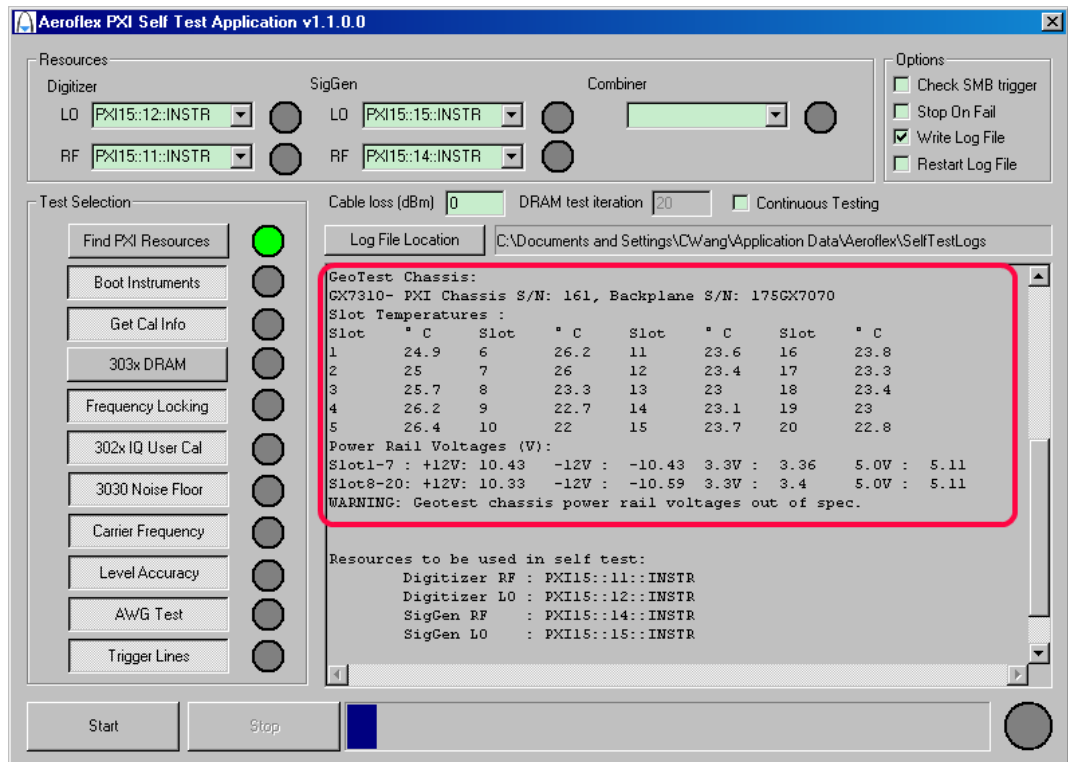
Aeroflex PXI Self Test Application v1.1.0.0

Resources

Digitizer

LO PXI15::12::INSTR

RF PXI15::11::INSTR

SigGen

LO PXI15::15::INSTR

RF PXI15::14::INSTR

Combiner

Options

Check SMB trigger

Stop On Fail

Write Log File

Restart Log File

Test Selection

Find PXI Resources

Boot Instruments

Get Cal Info

303x DRAM

Frequency Locking

302x IQ User Cal

3030 Noise Floor

Carrier Frequency

Level Accuracy

AWG Test

Trigger Lines

Cable loss (dBm) 0

DRAM test iteration 20

Continuous Testing

Log File Location

C:\Documents and Settings\CWang\Application Data\Aeroflex\SelfTestLogs

GeoTest Chassis:
GX7310- PXI Chassis S/N: 161, Backplane S/N: 175GX7070
Slot Temperatures :

| Slot | ° C | Slot | ° C | Slot | ° C | Slot | ° C |
|---|---|---|---|---|---|---|---|
| 1 | 24.9 | 6 | 26.2 | 11 | 23.6 | 16 | 23.8 |
| 2 | 25 | 7 | 26 | 12 | 23.4 | 17 | 23.3 |
| 3 | 25.7 | 8 | 23.3 | 13 | 23 | 18 | 23.4 |
| 4 | 26.2 | 9 | 22.7 | 14 | 23.1 | 19 | 23 |
| 5 | 26.4 | 10 | 22 | 15 | 23.7 | 20 | 22.8 |

Power Rail Voltages (V):
Slot1-7 : +12V: 10.43 -12V : -10.43 3.3V : 3.36 5.0V : 5.11
Slot8-20: +12V: 10.33 -12V : -10.59 3.3V : 3.4 5.0V : 5.11
WARNING: Geotest chassis power rail voltages out of spec.

Resources to be used in self test:
Digitizer RF : PXI15::11::INSTR
Digitizer LO : PXI15::12::INSTR
SigGen RF : PXI15::14::INSTR
SigGen LO : PXI15::15::INSTR

Start

Stop